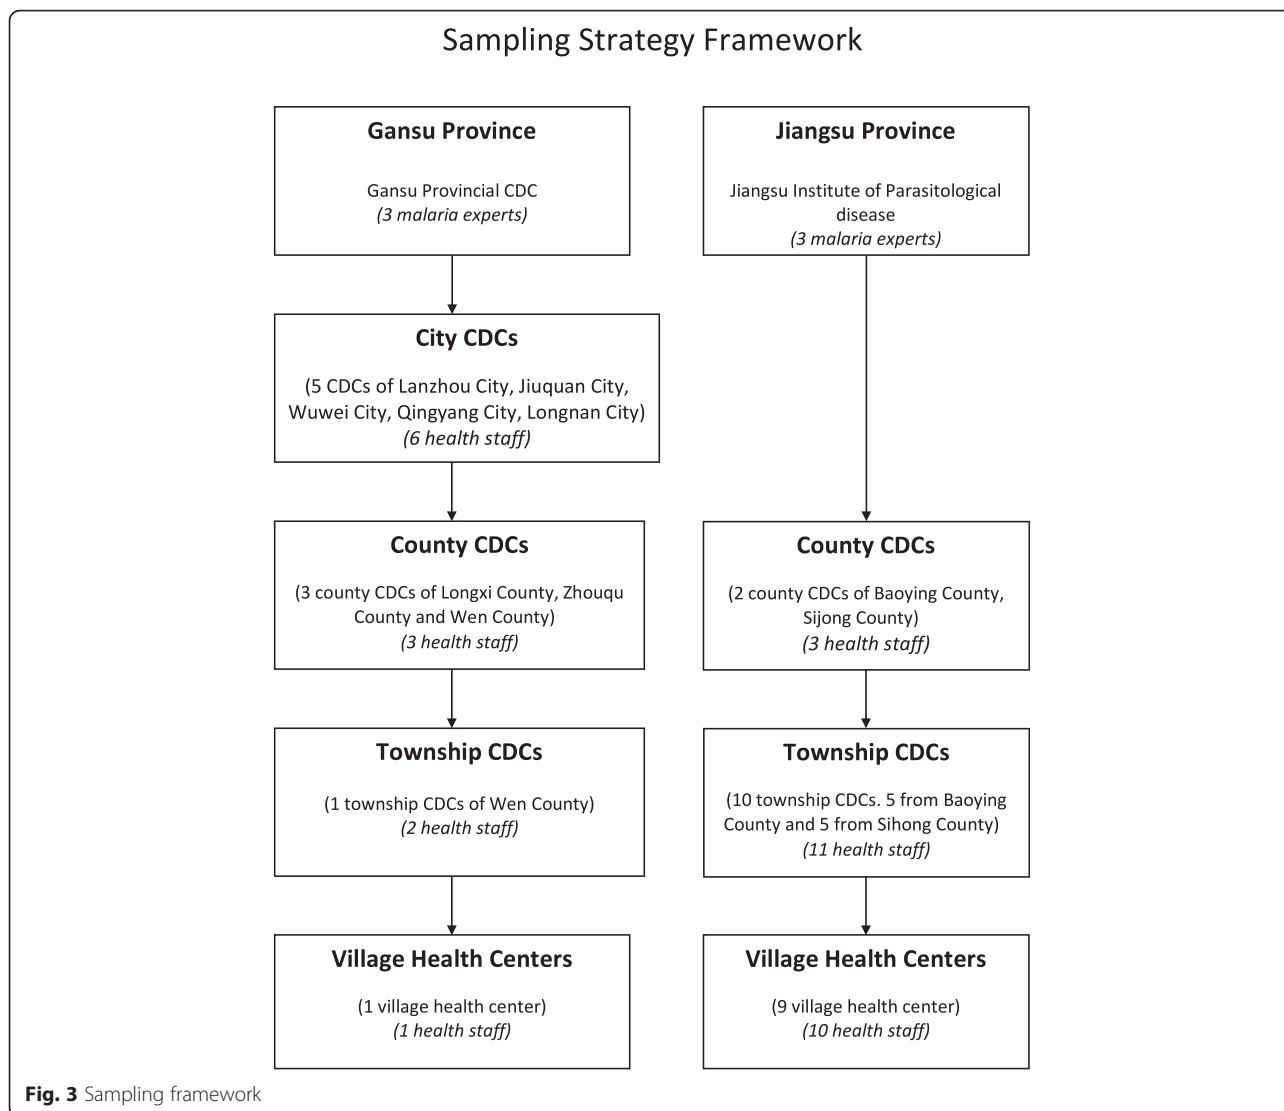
Sampling Strategy Framework

Gansu Province

Gansu Provincial CDC
(3 malaria experts)

City CDCs

(5 CDCs of Lanzhou City, Jiuquan City, Wuwei City, Qingyang City, Longnan City)
(6 health staff)

County CDCs

(3 county CDCs of Longxi County, Zhouqu County and Wen County)
(3 health staff)

Township CDCs

(1 township CDCs of Wen County)
(2 health staff)

Village Health Centers

(1 village health center)
(1 health staff)

Jiangsu Province

Jiangsu Institute of Parasitological disease
(3 malaria experts)

County CDCs

(2 county CDCs of Baoying County, Sijong County)
(3 health staff)

Township CDCs

(10 township CDCs. 5 from Baoying County and 5 from Sihong County)
(11 health staff)

Village Health Centers

(9 village health center)
(10 health staff)

Fig. 3 Sampling framework